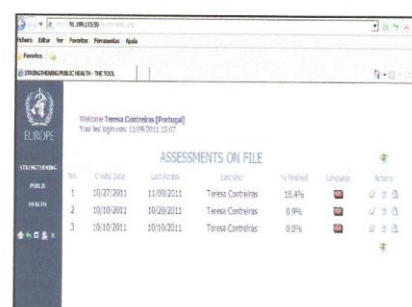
91.199.133.50

Ficheiro Editar Ver Favoritos Ferramentas Ajuda

Favoritos

STRENGTHENING PUBLIC HEALTH - THE TOOL

EUROPE

STRENGTHENING

PUBLIC

HEALTH

Welcome Teresa Contreiras [Portugal]
Your last login was: 11/09/2011 13:07

ASSESSMENTS ON FILE

| No. | Creation Date | Last Access | Last User | % Finished | Language | Actions |
|---|---|---|---|---|---|---|
| 1 | 10/27/2011 | 11/09/2011 | Teresa Contreiras | 16.4% | | |
| 2 | 10/10/2011 | 10/20/2011 | Teresa Contreiras | 0.9% | | |
| 3 | 10/10/2011 | 10/10/2011 | Teresa Contreiras | 0.0% | | |